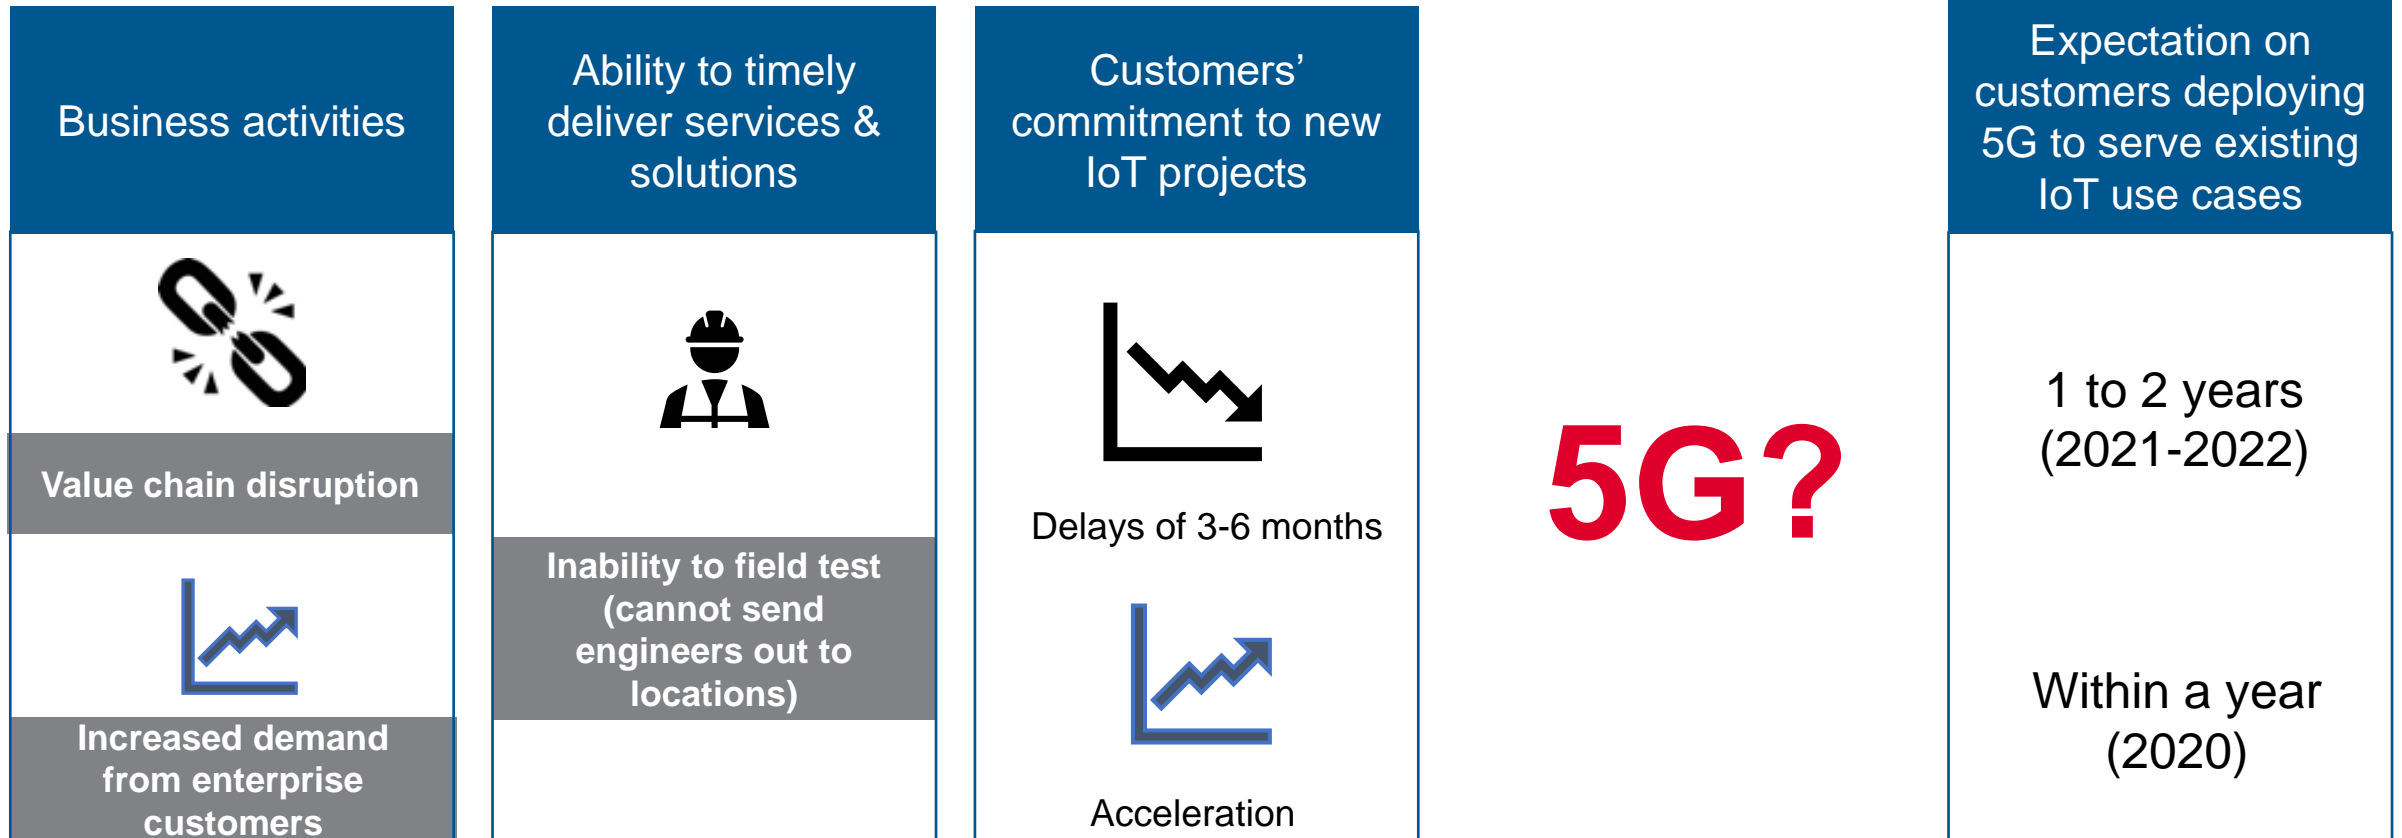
Business activities

Value chain disruption

Increased demand from enterprise customers

Ability to timely deliver services & solutions

Inability to field test (cannot send engineers out to locations)

Customers' commitment to new IoT projects

Delays of 3-6 months

Acceleration

5G?

Expectation on customers deploying 5G to serve existing IoT use cases

1 to 2 years (2021-2022)

Within a year (2020)